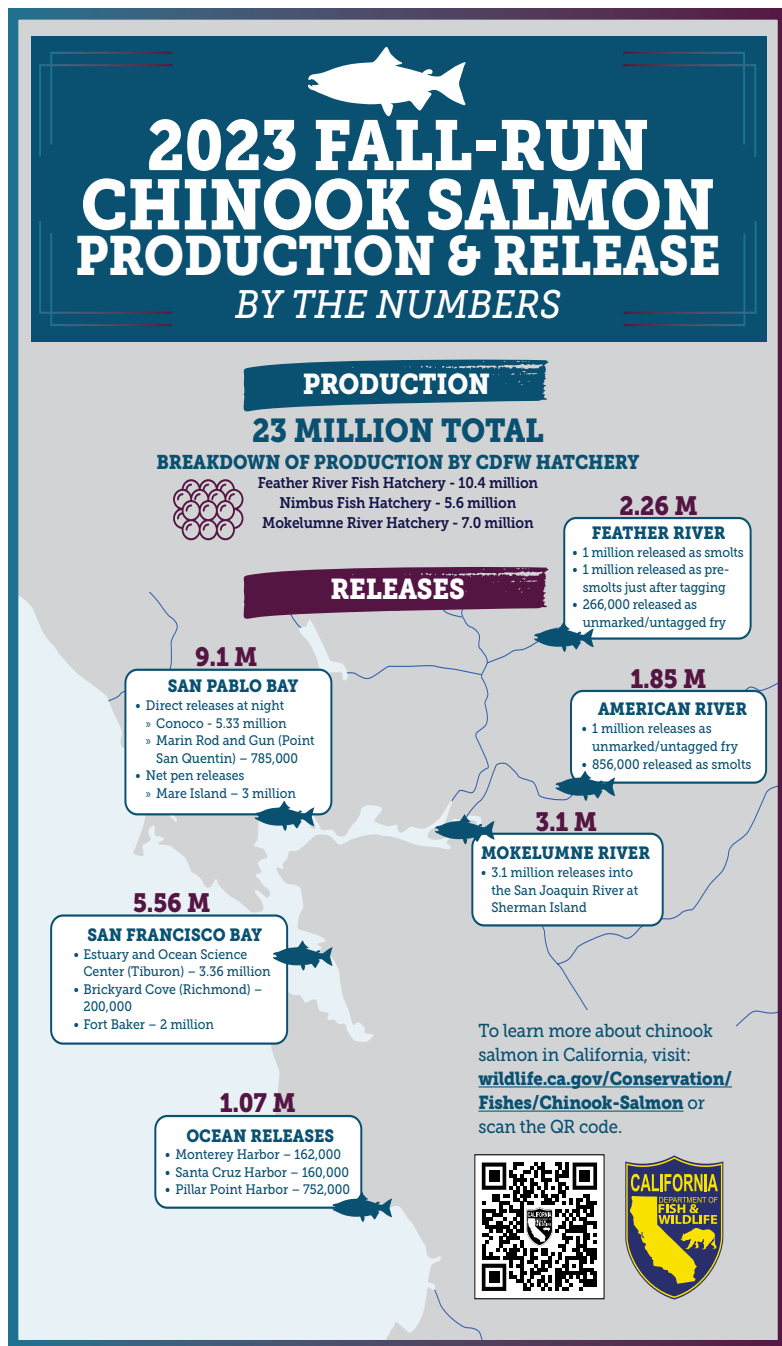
2023 FALL-RUN CHINOOK SALMON PRODUCTION & RELEASE
BY THE NUMBERS

PRODUCTION

23 MILLION TOTAL

BREAKDOWN OF PRODUCTION BY CDFW HATCHERY

Feather River Fish Hatchery - 10.4 million
Nimbus Fish Hatchery - 5.6 million
Mokelumne River Hatchery - 7.0 million

RELEASES

2.26 M
FEATHER RIVER
• 1 million released as smolts
• 1 million released as presmolts just after tagging
• 266,000 released as unmarked/untagged fry

9.1 M
SAN PABLO BAY
• Direct releases at night
» Conoco - 5.33 million
» Marin Rod and Gun (Point San Quentin) – 785,000
• Net pen releases
» Mare Island – 3 million

1.85 M
AMERICAN RIVER
• 1 million releases as unmarked/untagged fry
• 856,000 released as smolts

3.1 M
MOKELUMNE RIVER
• 3.1 million releases into the San Joaquin River at Sherman Island

5.56 M
SAN FRANCISCO BAY
• Estuary and Ocean Science Center (Tiburon) – 3.36 million
• Brickyard Cove (Richmond) – 200,000
• Fort Baker – 2 million

1.07 M
OCEAN RELEASES
• Monterey Harbor – 162,000
• Santa Cruz Harbor – 160,000
• Pillar Point Harbor – 752,000

To learn more about chinook salmon in California, visit: wildlife.ca.gov/Conservation/Fishes/Chinook-Salmon or scan the QR code.

CALIFORNIA DEPARTMENT OF FISH & WILDLIFE